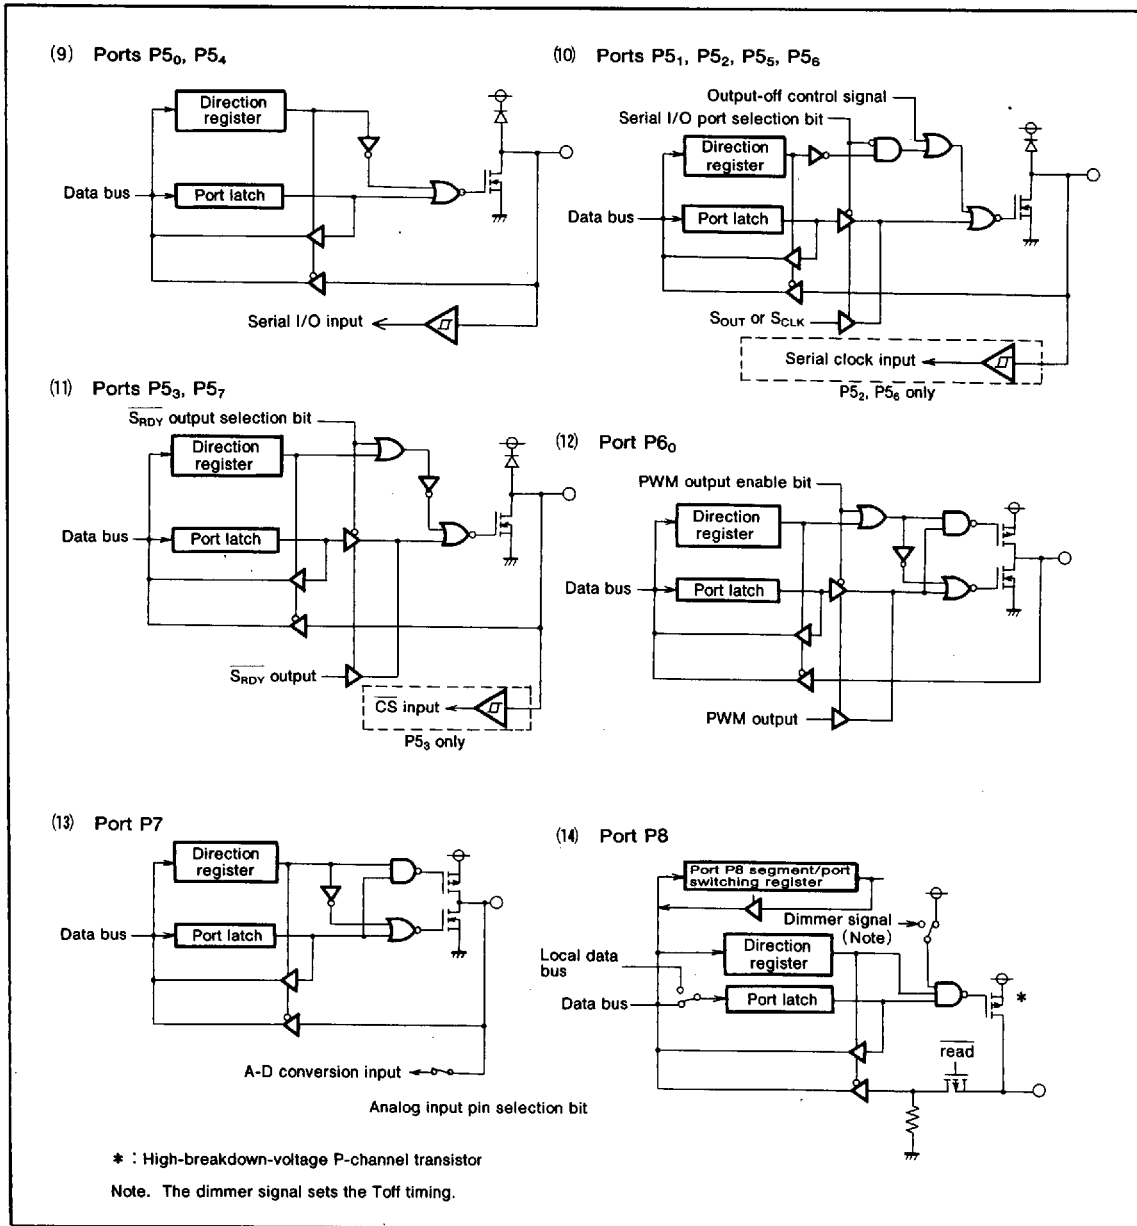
(9) Ports P5$_0$, P5$_4$

Direction register

Data bus

Port latch

Serial I/O input

(10) Ports P5$_1$, P5$_2$, P5$_5$, P5$_6$

Output-off control signal

Serial I/O port selection bit

Direction register

Data bus

Port latch

S$_{OUT}$ or S$_{CLK}$

Serial clock input

P5$_2$, P5$_6$ only

(11) Ports P5$_3$, P5$_7$

$\overline{S_{RDY}}$ output selection bit

Direction register

Data bus

Port latch

$\overline{S_{RDY}}$ output

$\overline{CS}$ input

P5$_3$ only

(12) Port P6$_0$

PWM output enable bit

Direction register

Data bus

Port latch

PWM output

(13) Port P7

Direction register

Data bus

Port latch

A-D conversion input

Analog input pin selection bit

(14) Port P8

Port P8 segment/port switching register

Dimmer signal (Note)

Local data bus

Direction register

Data bus

Port latch

*

$\overline{read}$

* : High-breakdown-voltage P-channel transistor

Note. The dimmer signal sets the Toff timing.